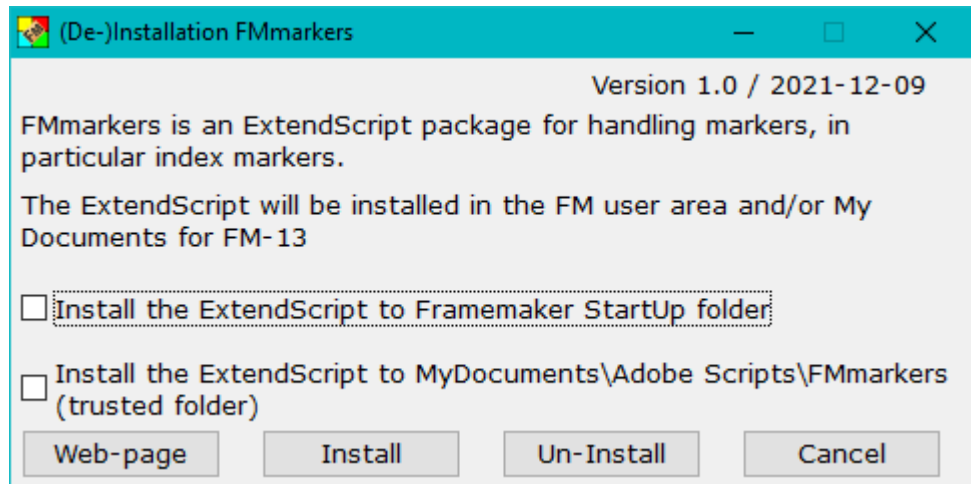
(De-)Installation FMmarkers

Version 1.0 / 2021-12-09

FMmarkers is an ExtendScript package for handling markers, in particular index markers.

The ExtendScript will be installed in the FM user area and/or My Documents for FM-13

Install the ExtendScript to Framemaker StartUp folder

Install the ExtendScript to MyDocuments\Adobe Scripts\FMmarkers (trusted folder)

Web-page | Install | Un-Install | Cancel